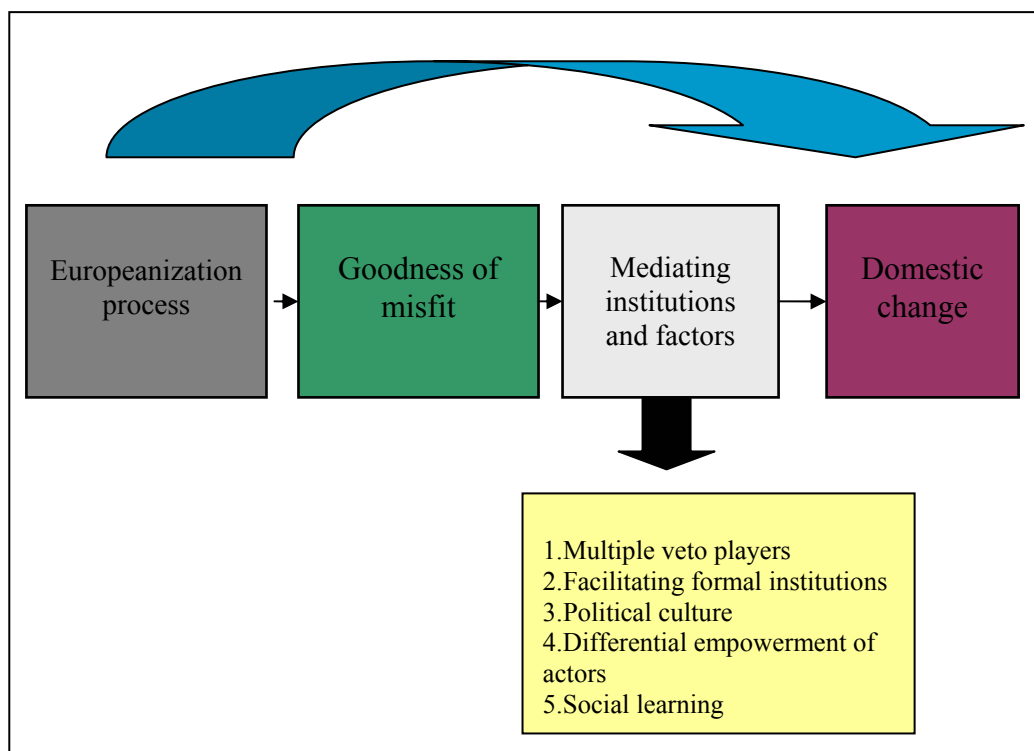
Europeanization process

Goodness of misfit

Mediating institutions and factors

Domestic change

1.Multiple veto players
2.Facilitating formal institutions
3.Political culture
4.Differential empowerment of actors
5.Social learning